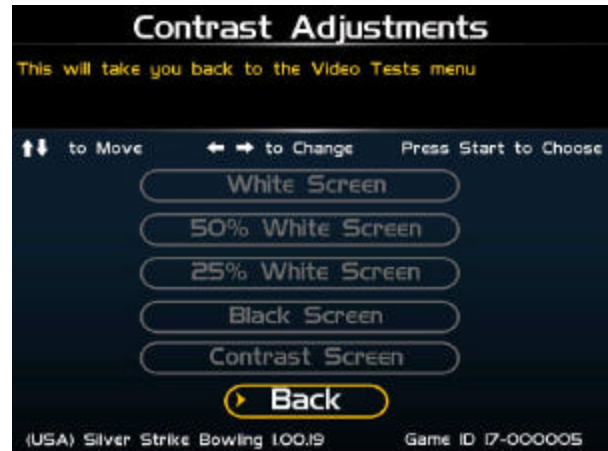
Contrast Adjustments

This will take you back to the Video Tests menu

↑↓ to Move ← → to Change Press Start to Choose

White Screen

50% White Screen

25% White Screen

Black Screen

Contrast Screen

Back

(USA) Silver Strike Bowling 1.00.19 Game ID 17-000005